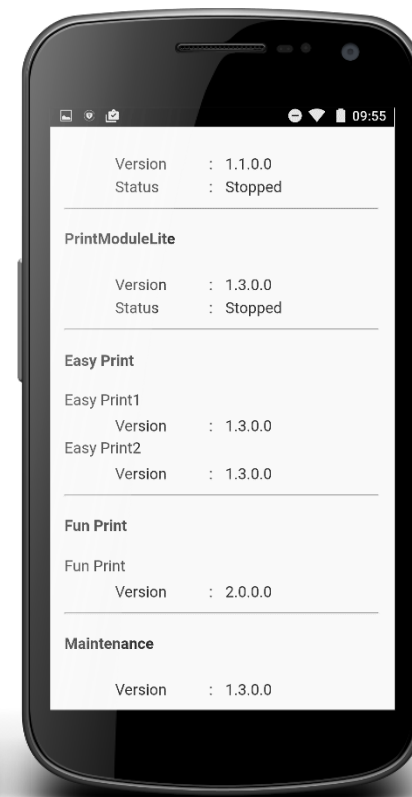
09:55

Version : 1.1.0.0
Status : Stopped

PrintModuleLite

Version : 1.3.0.0
Status : Stopped

Easy Print

Easy Print1
Version : 1.3.0.0
Easy Print2
Version : 1.3.0.0

Fun Print

Fun Print
Version : 2.0.0.0

Maintenance

Version : 1.3.0.0